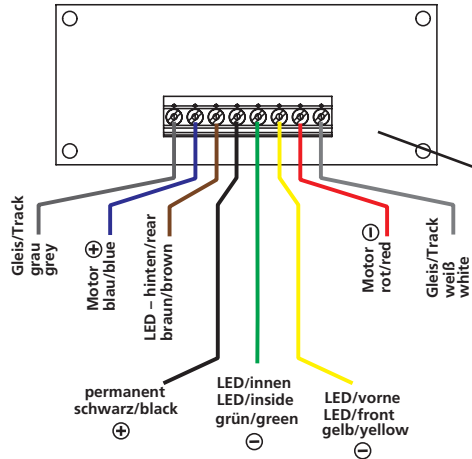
Gleis/Track
grau
grey

Motor ⊕
blau/blue

LED – hinten/rear
braun/brown

permanent
schwarz/black
⊕

LED/innen
LED/inside
grün/green
⊖

LED/vorne
LED/front
gelb/yellow
⊖

Motor ⊖
rot/red

Gleis/Track
weiß
white